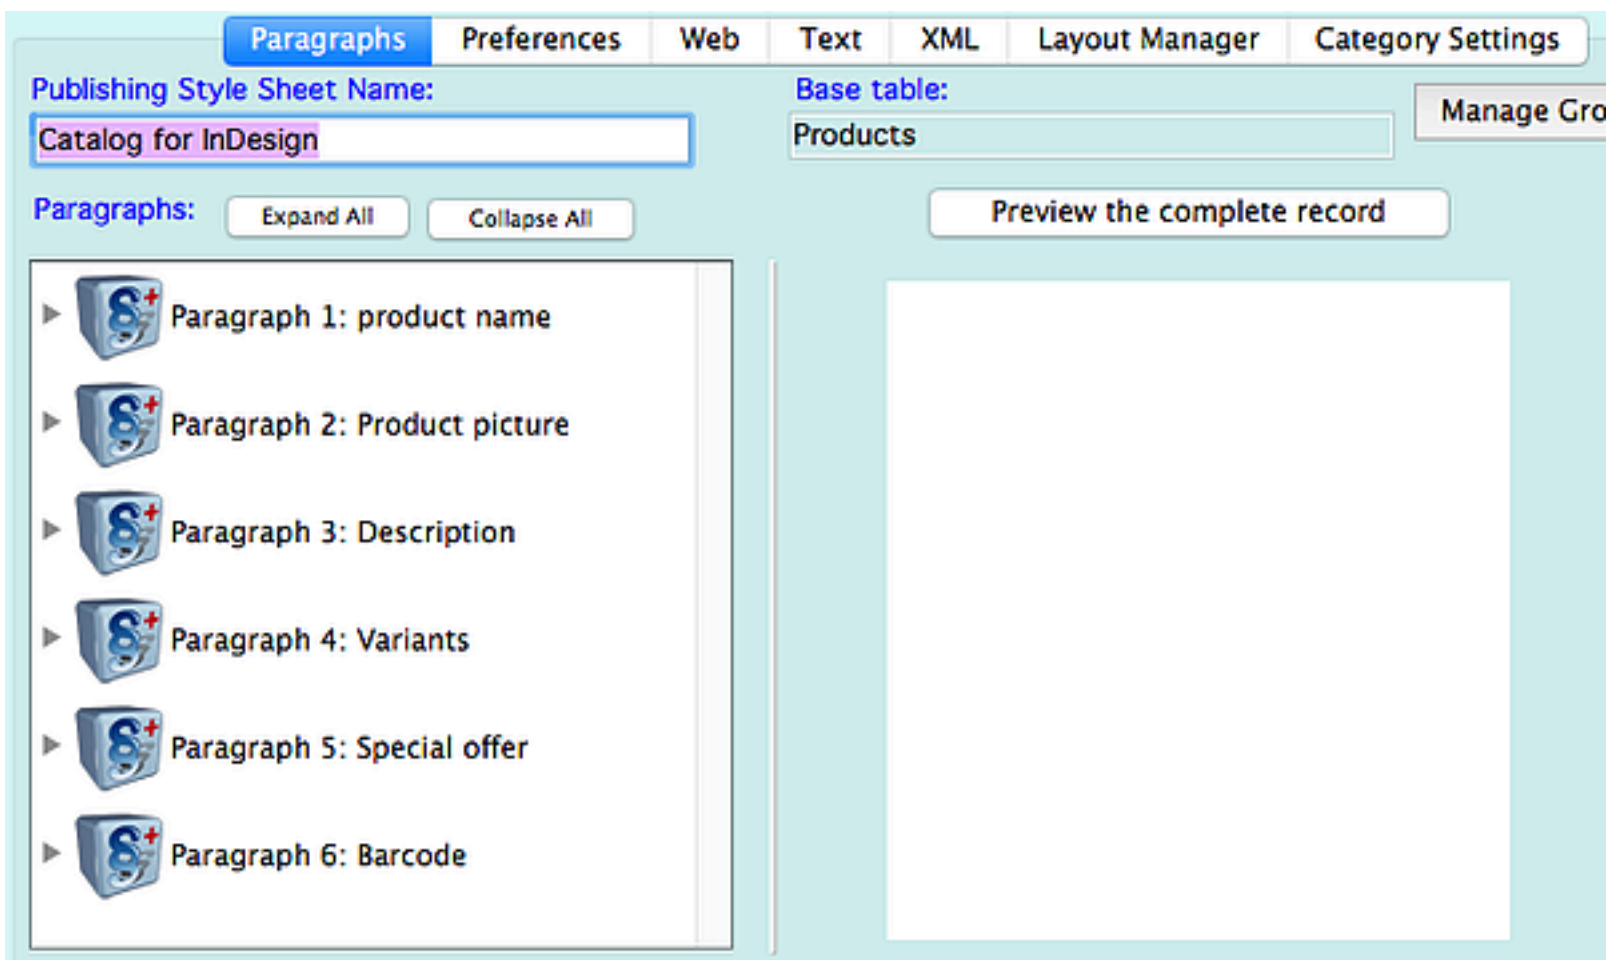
Paragraphs | Preferences | Web | Text | XML | Layout Manager | Category Settings

Publishing Style Sheet Name:
Catalog for InDesign

Base table:
Products

Manage Gro

Paragraphs: Expand All Collapse All

Preview the complete record

Paragraph 1: product name
Paragraph 2: Product picture
Paragraph 3: Description
Paragraph 4: Variants
Paragraph 5: Special offer
Paragraph 6: Barcode